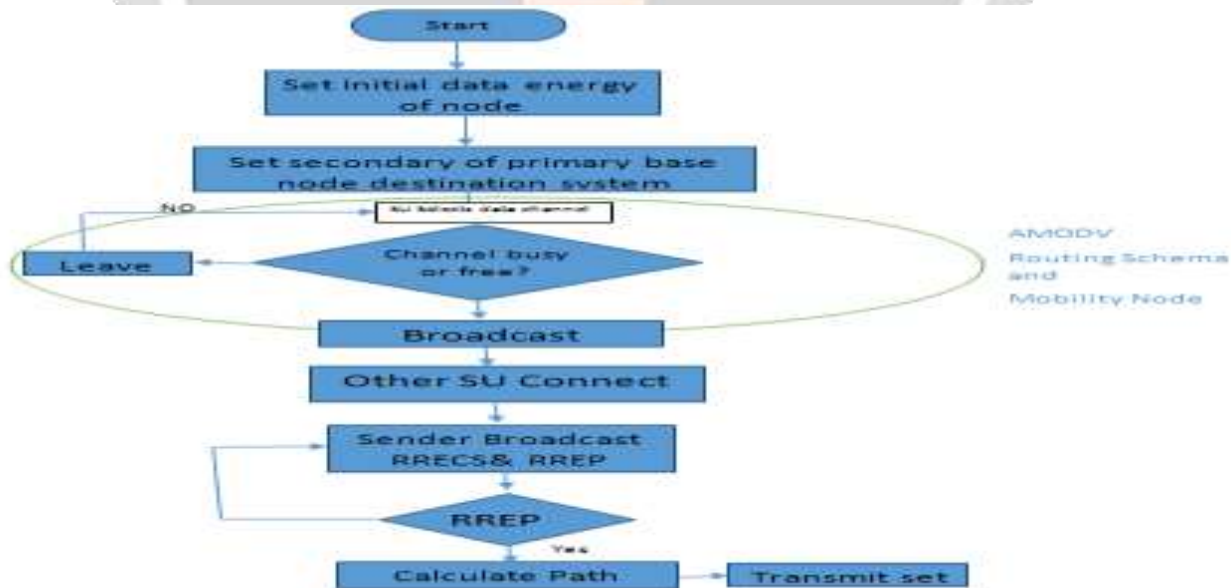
Start

Set initial data energy of node

Set secondary of primary base node destination system

NO

SU Selects data channel

Leave

Channel busy or free?

AMODV
Routing Schema and
Mobility Node

Broadcast

Other SU Connect

Sender Broadcast RRECS& RREP

RREP

Yes

Calculate Path

Transmit set